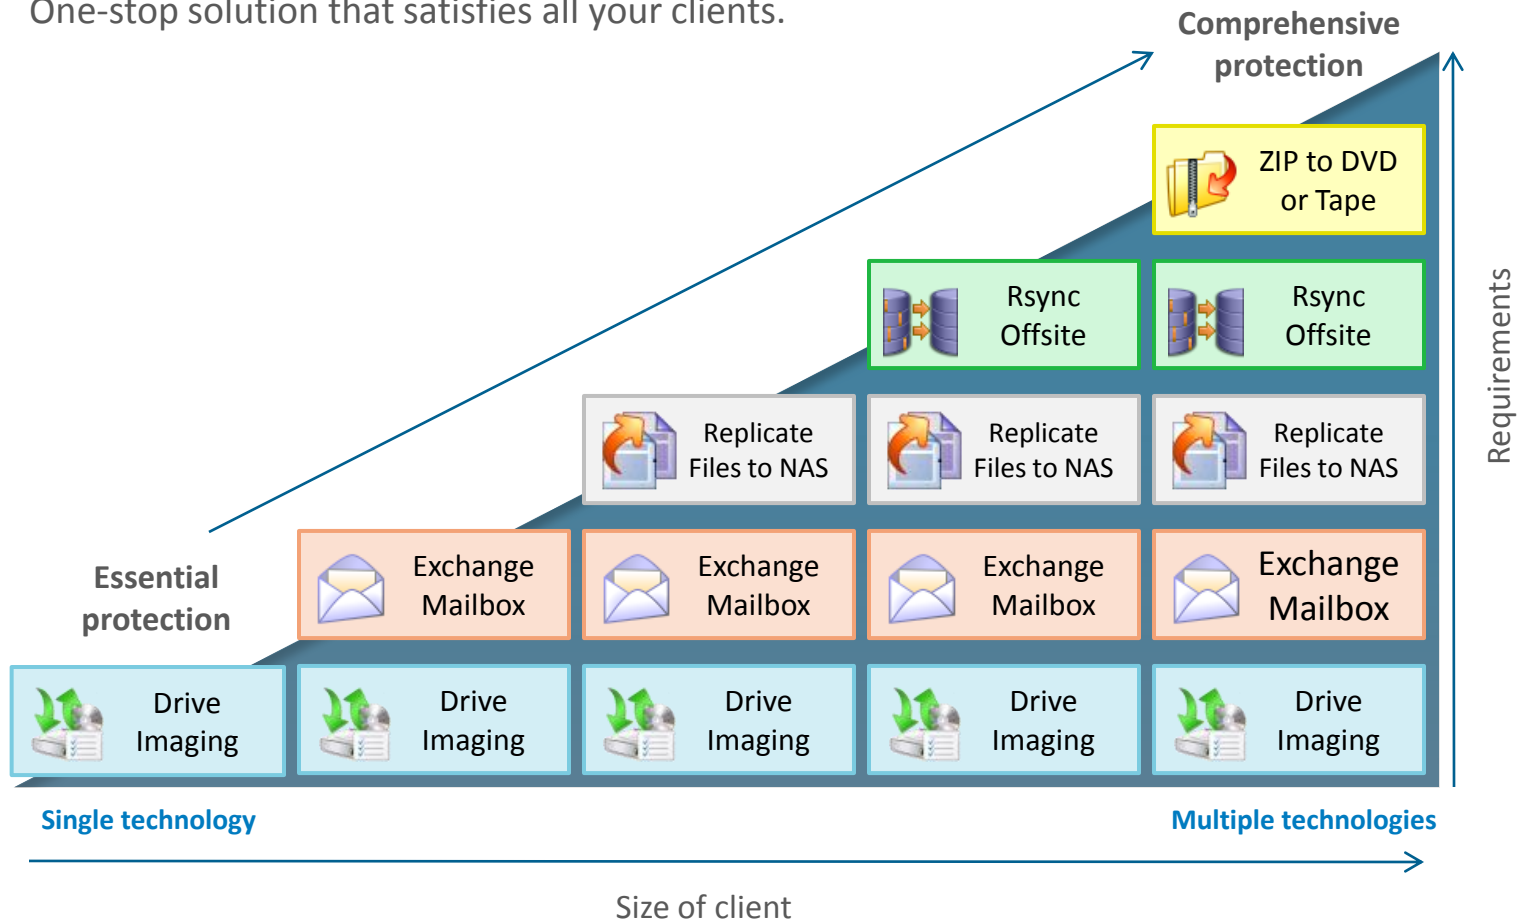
One-stop solution that satisfies all your clients.

Comprehensive protection

ZIP to DVD or Tape

Rsync Offsite

Rsync Offsite

Replicate Files to NAS

Replicate Files to NAS

Replicate Files to NAS

Essential protection

Exchange Mailbox

Exchange Mailbox

Exchange Mailbox

Exchange Mailbox

Drive Imaging

Drive Imaging

Drive Imaging

Drive Imaging

Drive Imaging

Requirements

Single technology

Multiple technologies

Size of client